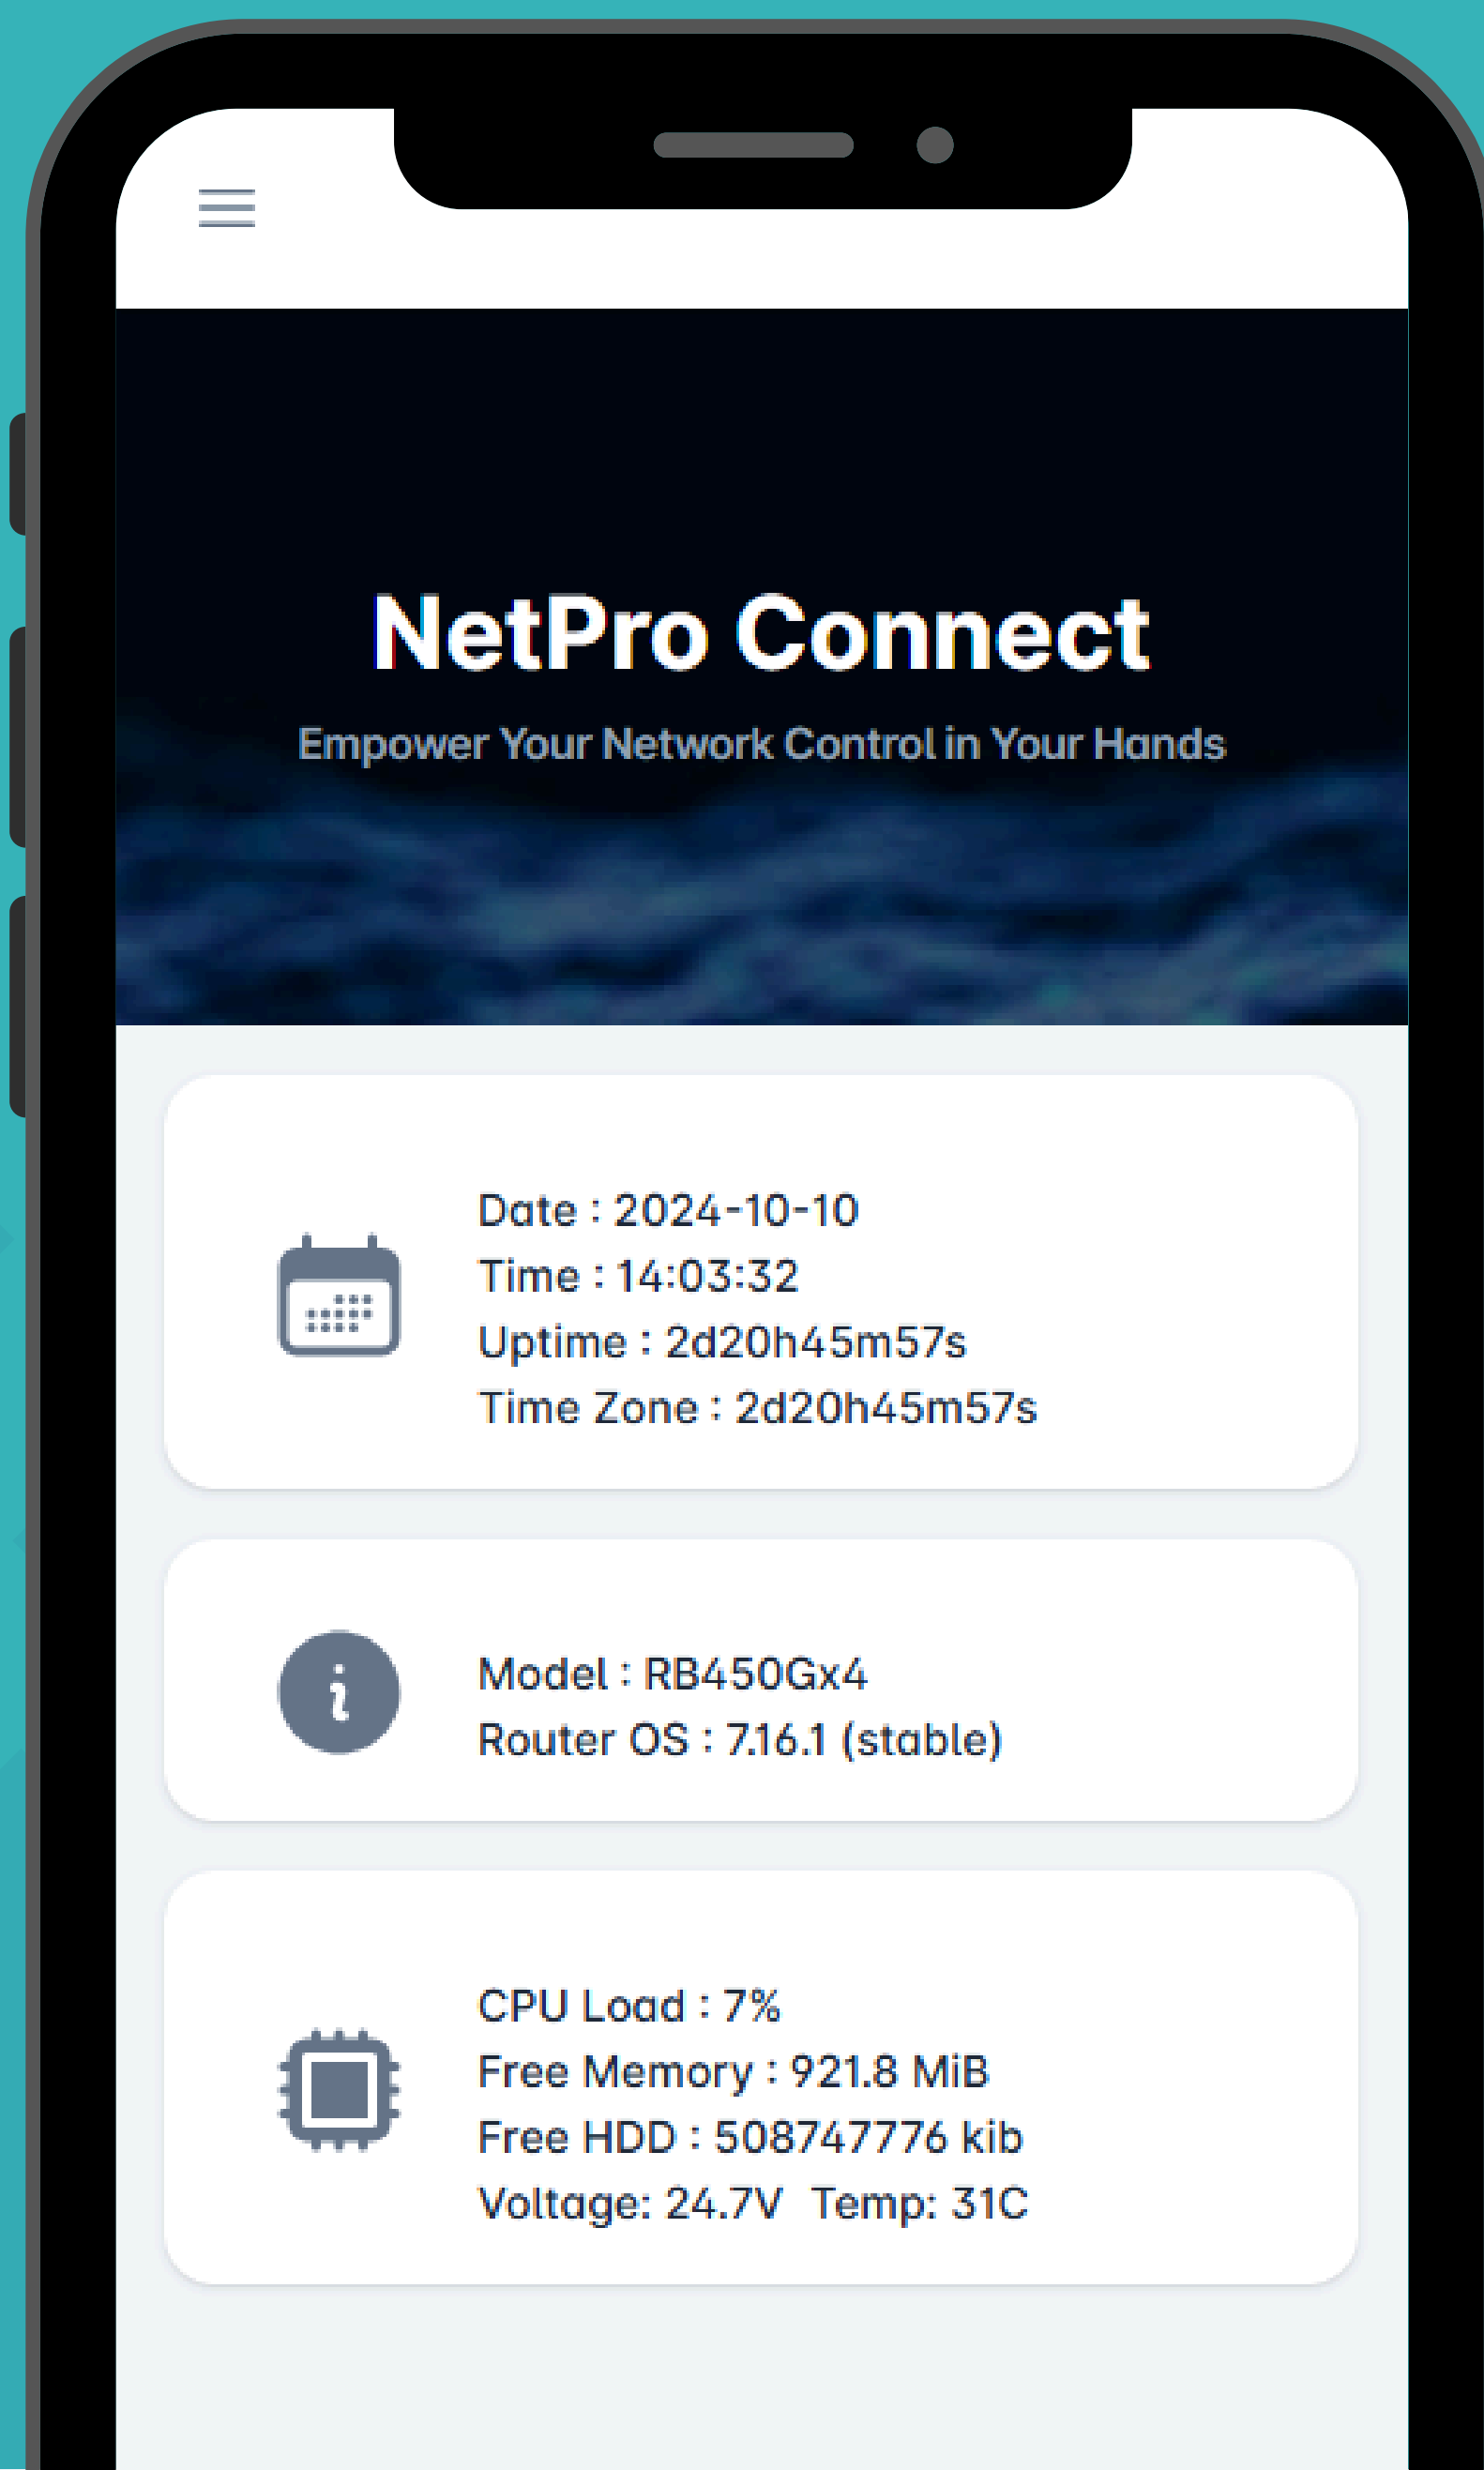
NetPro Connect

Empower Your Network Control in Your Hands

Date : 2024-10-10
Time : 14:03:32
Uptime : 2d20h45m57s
Time Zone : 2d20h45m57s

Model : RB450Gx4
Router OS : 7.16.1 (stable)

CPU Load : 7%
Free Memory : 921.8 MiB
Free HDD : 508747776 kib
Voltage: 24.7V Temp: 31C